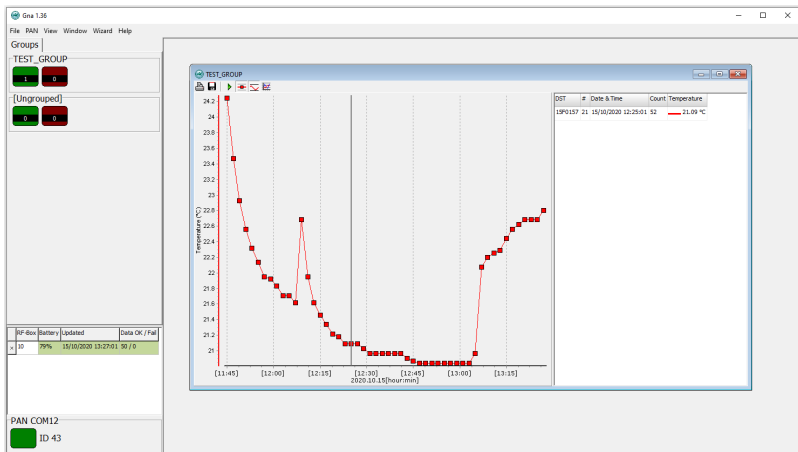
Gna 1.36

File PAN View Window Wizard Help

Groups

TEST_GROUP

1 0

[Ungrouped]

0 0

| | RF-Box | Battery | Updated | Data OK / Fail |
|---|---|---|---|---|
| » | 10 | 79% | 15/10/2020 13:27:01 | 50 / 0 |

PAN COM12

ID 43

TEST_GROUP

24.2
24
23.8
23.6
23.4
23.2
23
22.8
22.6
22.4
22.2
22
21.8
21.6
21.4
21.2
21

Temperature [°C]

[11:45] [12:00] [12:15] [12:30] [12:45] [13:00] [13:15]
2020.10.15[hour:min]

| DST | # | Date & Time | Count | Temperature |
|---|---|---|---|---|
| 15P0157 | 21 | 15/10/2020 12:25:01 | 52 | 21.09 °C |